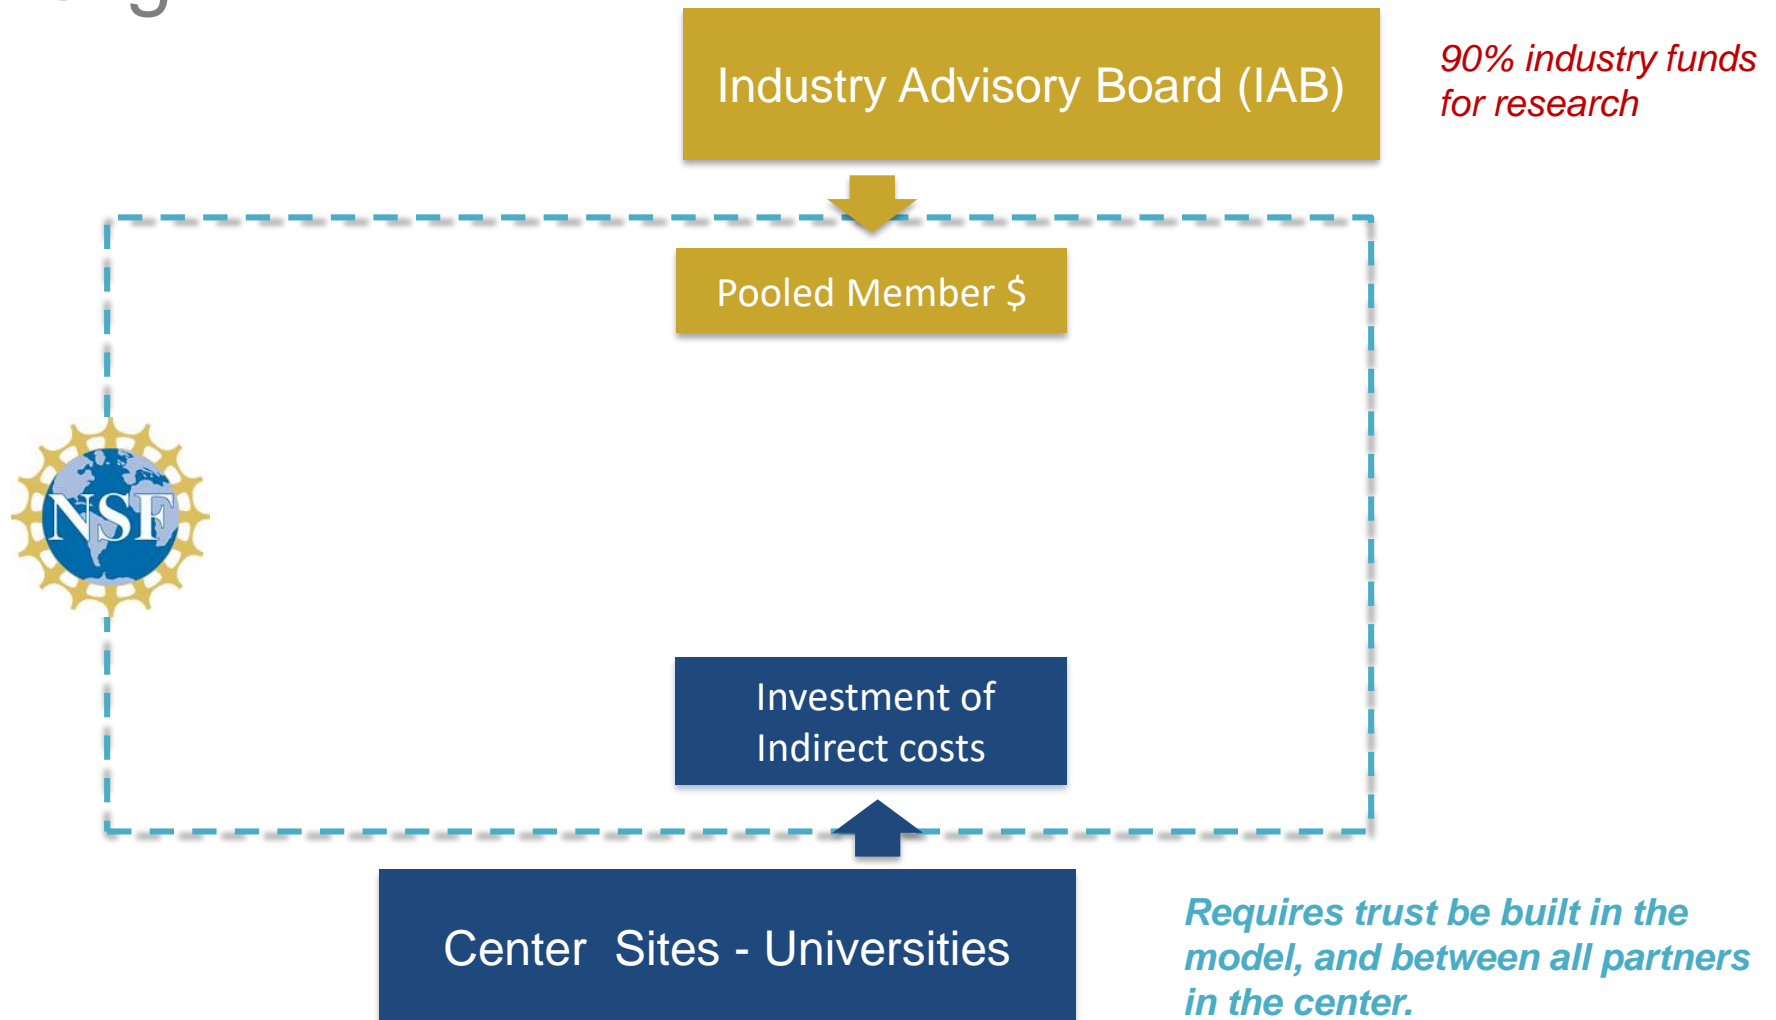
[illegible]

Industry Advisory Board (IAB)

90% industry funds for research

Pooled Member $

NSF

Investment of Indirect costs

Center Sites - Universities

Requires trust be built in the model, and between all partners in the center.